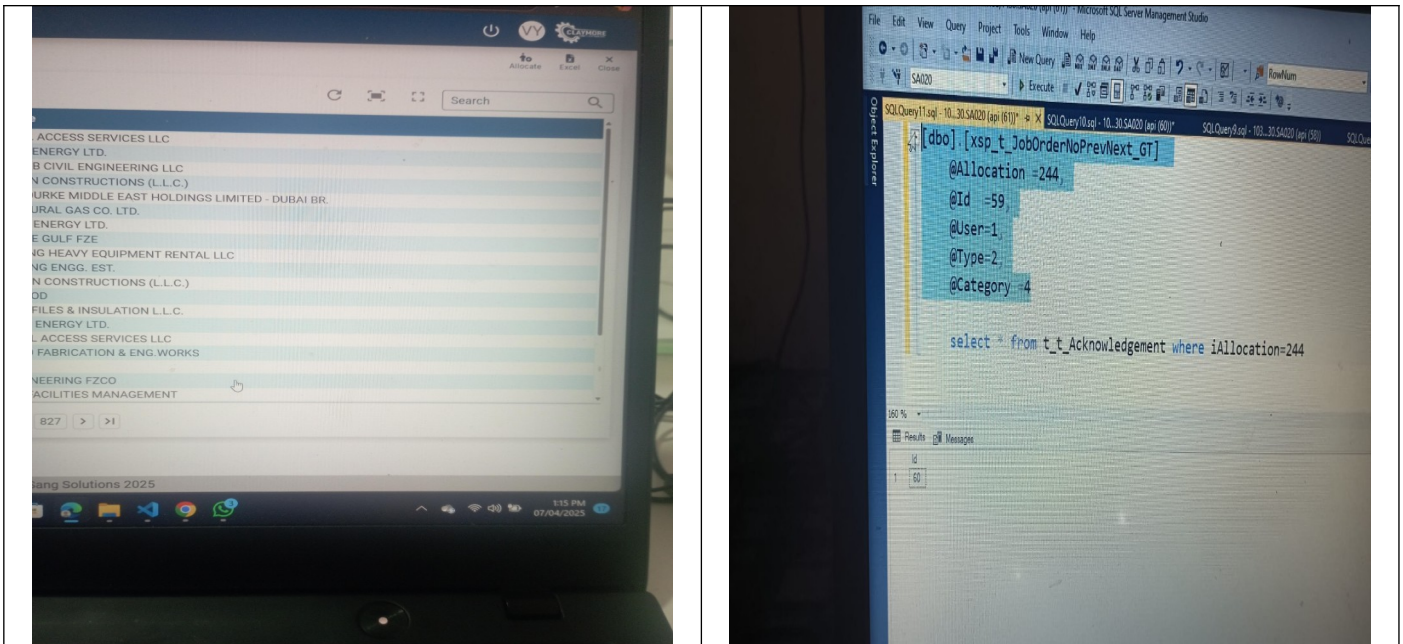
VY CLAYMORE

Allocate Excel Close

Search

L ACCESS SERVICES LLC
ENERGY LTD.
B CIVIL ENGINEERING LLC
N CONSTRUCTIONS (L.L.C.)
URKE MIDDLE EAST HOLDINGS LIMITED - DUBAI BR.
URAL GAS CO. LTD.
ENERGY LTD.
E GULF FZE
NG HEAVY EQUIPMENT RENTAL LLC
NG ENGG. EST.
N CONSTRUCTIONS (L.L.C.)
OD
FILES & INSULATION L.L.C.
ENERGY LTD.
L ACCESS SERVICES LLC
FABRICATION & ENG.WORKS

NEERING FZCO
ACILITIES MANAGEMENT

827 > >I

Sang Solutions 2025

1:15 PM
07/04/2025

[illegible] - Microsoft SQL Server Management Studio

File Edit View Query Project Tools Window Help

New Query

SA020 Execute

RowNum

SQLQuery11.sql - 10...30.SA020 (api (61))* SQLQuery10.sql - 10...30.SA020 (api (60))* SQLQuery9.sql - 103...30.SA020 (api (59)) SQLQue

Object Explorer

[dbo].[xsp_t_JobOrderNoPrevNext_GT]
@Allocation =244,
@Id =59,
@User=1,
@Type=2,
@Category =4

select * from t_t_Acknowledgement where iAllocation=244

160 %

Results Messages

| | Id |
|---|---|
| 1 | 60 |